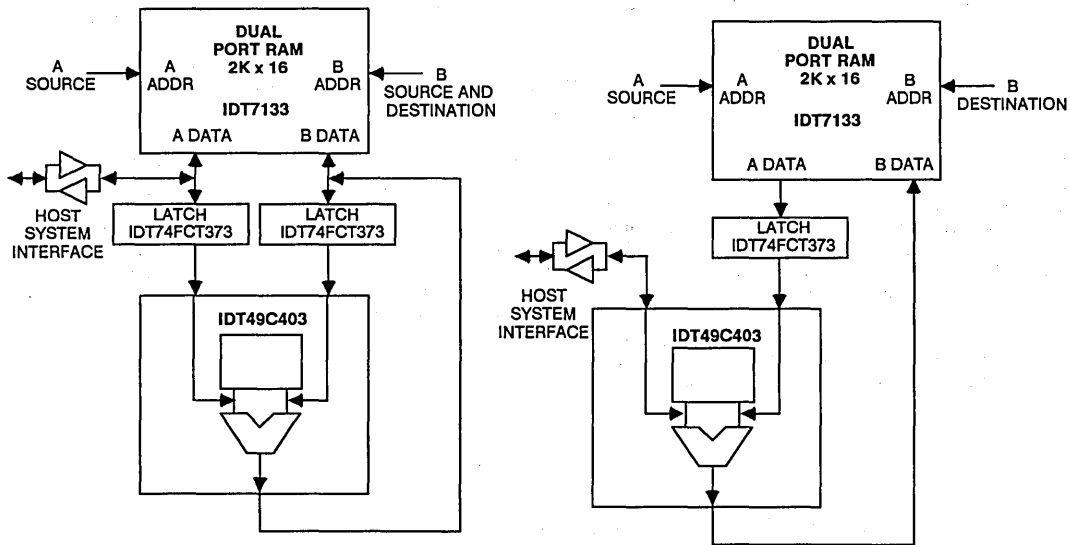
DUAL PORT RAM 2K x 16

A SOURCE

A ADDR

B ADDR

B SOURCE AND DESTINATION

IDT7133

A DATA

B DATA

HOST SYSTEM INTERFACE

LATCH IDT74FCT373

LATCH IDT74FCT373

IDT49C403

DUAL PORT RAM 2K x 16

A SOURCE

A ADDR

B ADDR

B DESTINATION

IDT7133

A DATA

B DATA

LATCH IDT74FCT373

HOST SYSTEM INTERFACE

IDT49C403